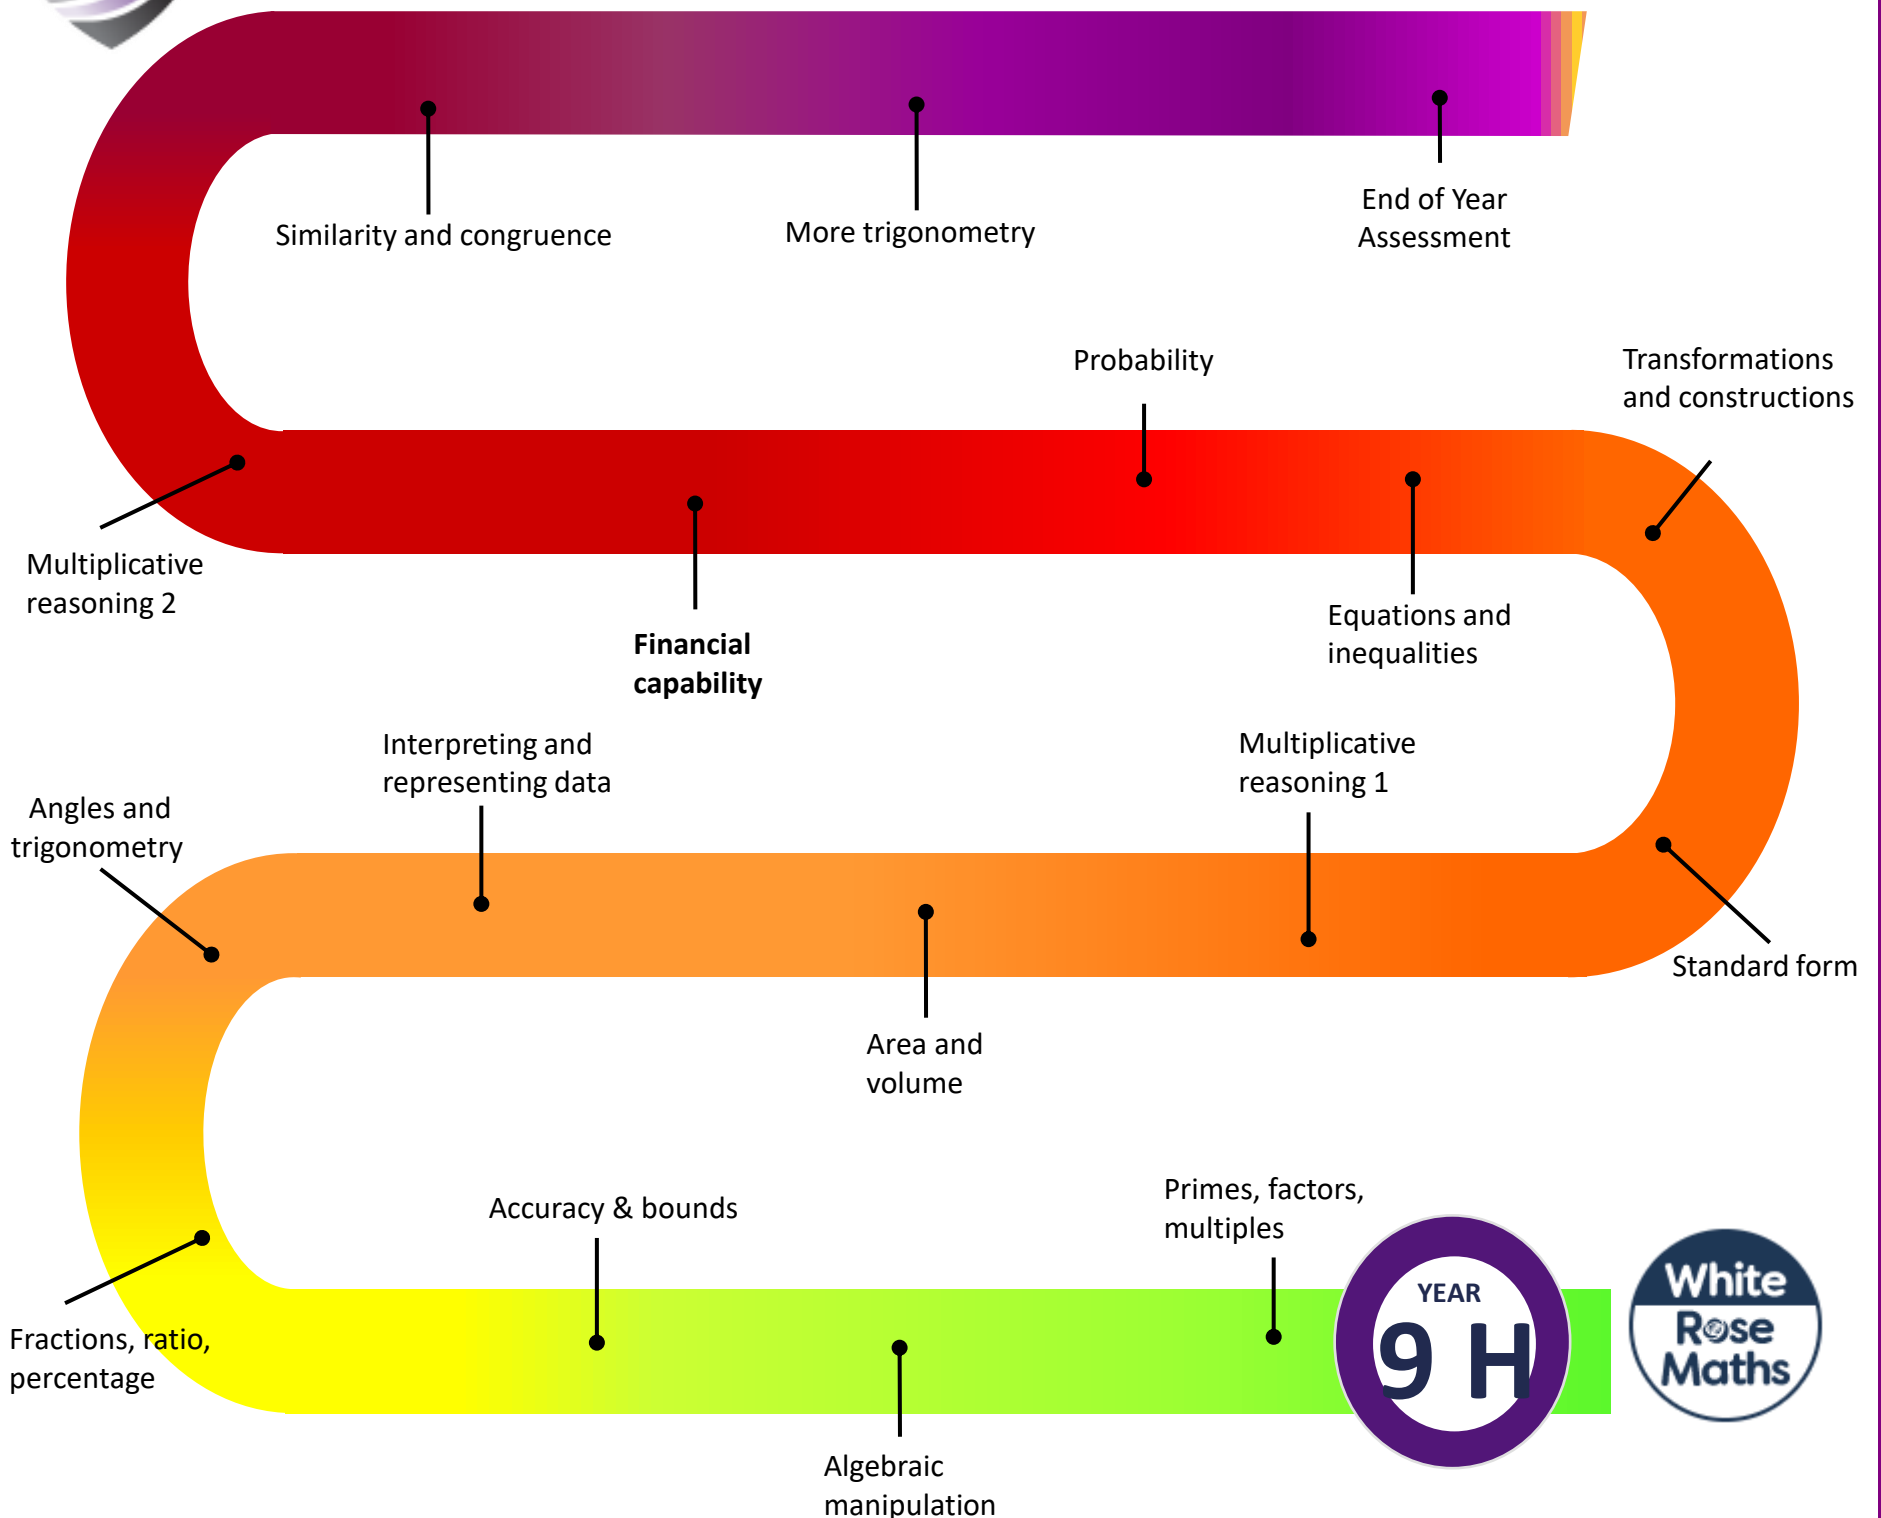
Similarity and congruence

More trigonometry

End of Year Assessment

Probability

Transformations and constructions

Multiplicative reasoning 2

**Financial capability**

Equations and inequalities

Interpreting and representing data

Multiplicative reasoning 1

Angles and trigonometry

Standard form

Area and volume

Accuracy & bounds

Primes, factors, multiples

Fractions, ratio, percentage

Algebraic manipulation

YEAR 9 H

White Rose Maths